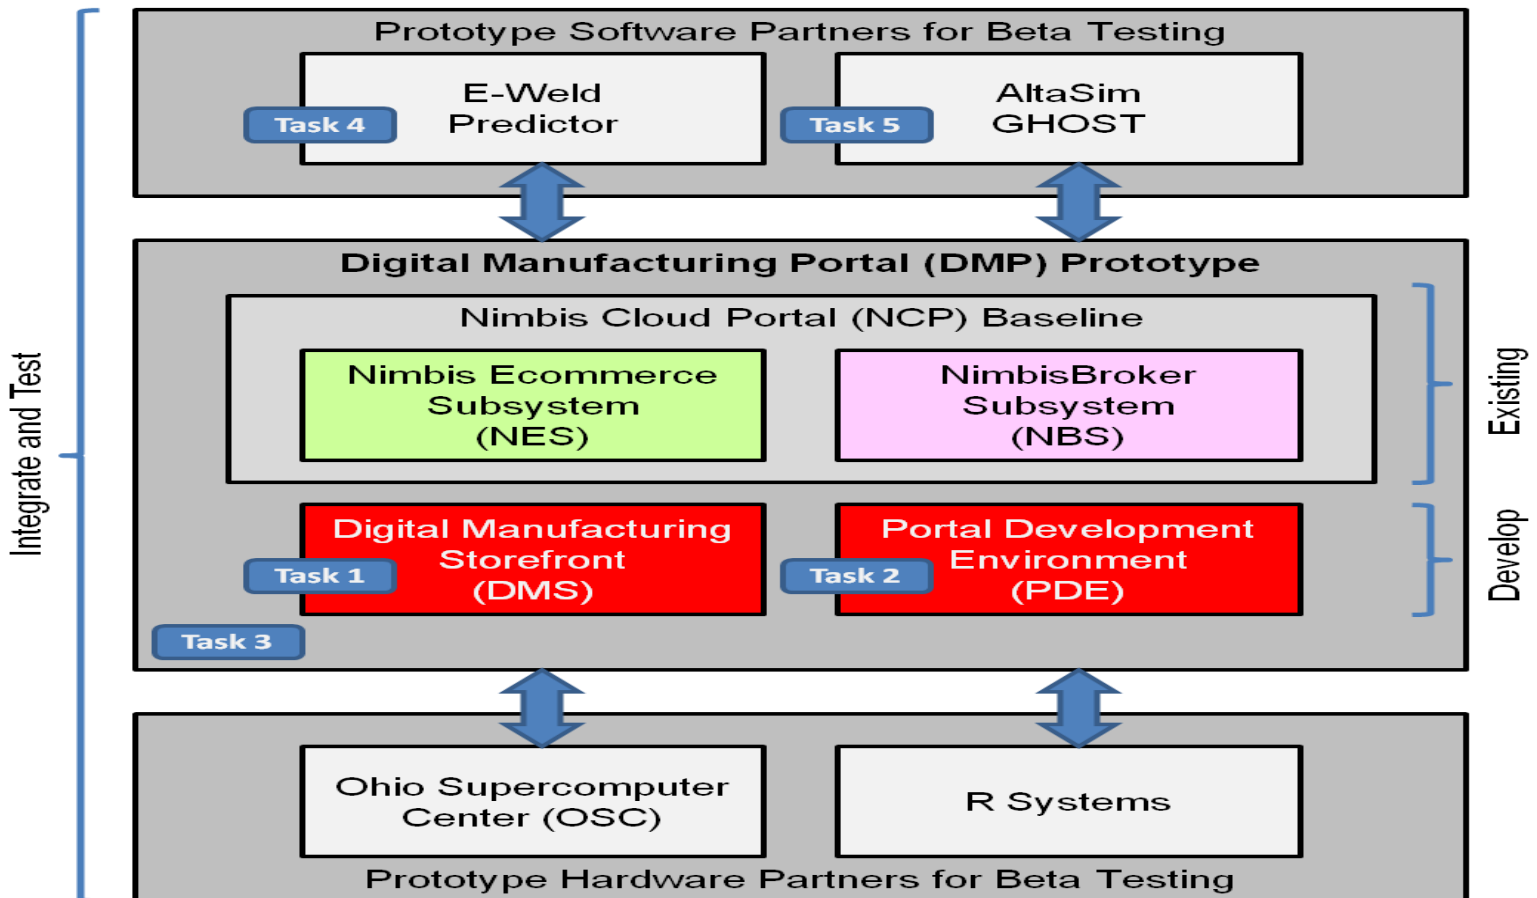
Integrate and Test

Prototype Software Partners for Beta Testing

E-Weld Predictor

Task 4

AltaSim GHOST

Task 5

Digital Manufacturing Portal (DMP) Prototype

Nimbis Cloud Portal (NCP) Baseline

Nimbis Ecommerce Subsystem (NES)

NimbisBroker Subsystem (NBS)

Existing

Digital Manufacturing Storefront (DMS)

Task 1

Portal Development Environment (PDE)

Task 2

Develop

Task 3

Ohio Supercomputer Center (OSC)

R Systems

Prototype Hardware Partners for Beta Testing